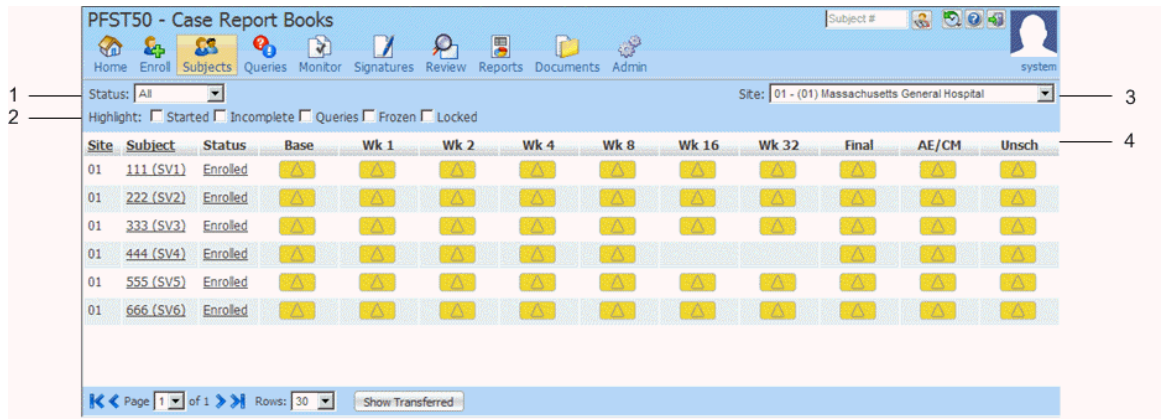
PFST50 - Case Report Books

Subject #

Home Enroll Subjects Queries Monitor Signatures Review Reports Documents Admin

system

1 Status: All

2 Highlight: Started Incomplete Queries Frozen Locked

Site: 01 - (01) Massachusetts General Hospital 3

4

| Site | Subject | Status | Base | Wk 1 | Wk 2 | Wk 4 | Wk 8 | Wk 16 | Wk 32 | Final | AE/CM | Unsch |
|---|---|---|---|---|---|---|---|---|---|---|---|---|
| 01 | 111 (SV1) | Enrolled | | | | | | | | | | |
| 01 | 222 (SV2) | Enrolled | | | | | | | | | | |
| 01 | 333 (SV3) | Enrolled | | | | | | | | | | |
| 01 | 444 (SV4) | Enrolled | | | | | | | | | | |
| 01 | 555 (SV5) | Enrolled | | | | | | | | | | |
| 01 | 666 (SV6) | Enrolled | | | | | | | | | | |

Page 1 of 1 Rows: 30 Show Transferred